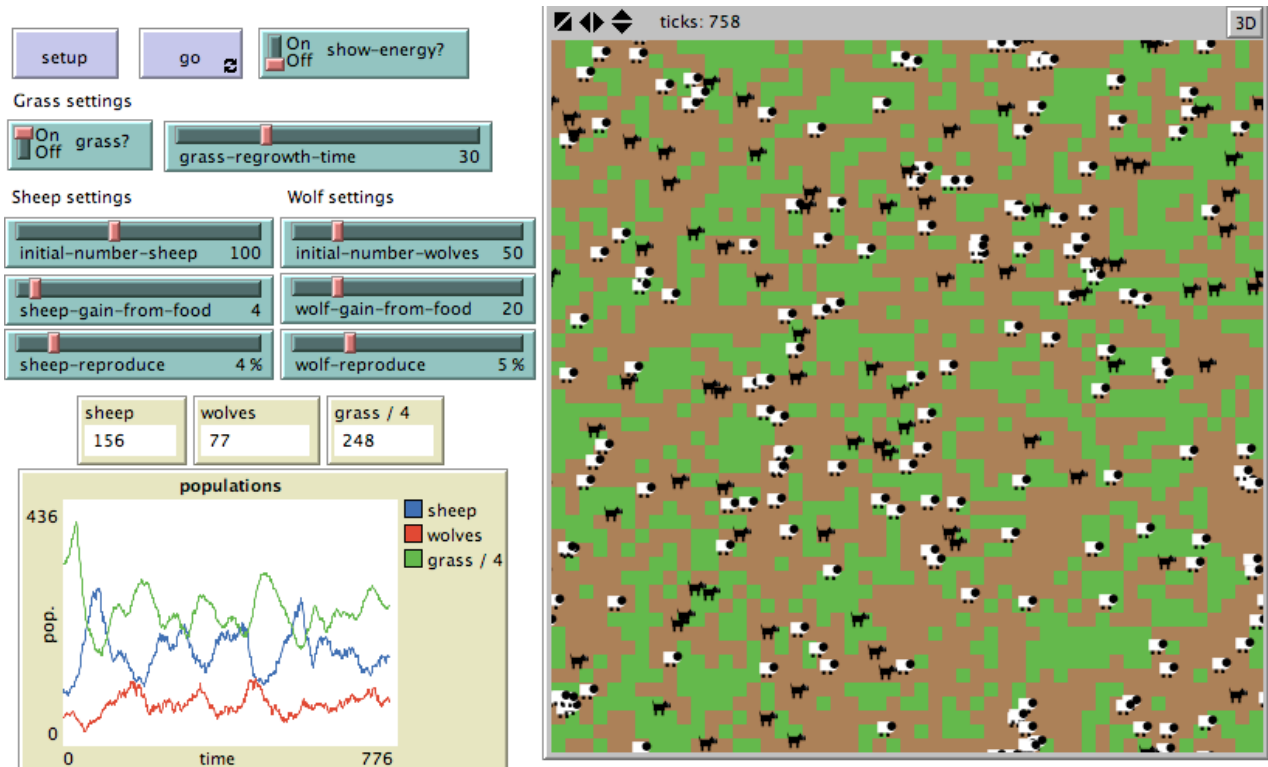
setup

go

On Off show-energy?

Grass settings

On Off grass?

grass-regrowth-time 30

Sheep settings

Wolf settings

initial-number-sheep 100

initial-number-wolves 50

sheep-gain-from-food 4

wolf-gain-from-food 20

sheep-reproduce 4 %

wolf-reproduce 5 %

sheep 156

wolves 77

grass / 4 248

populations

436

pop.

0

0

time

776

sheep

wolves

grass / 4

ticks: 758

3D